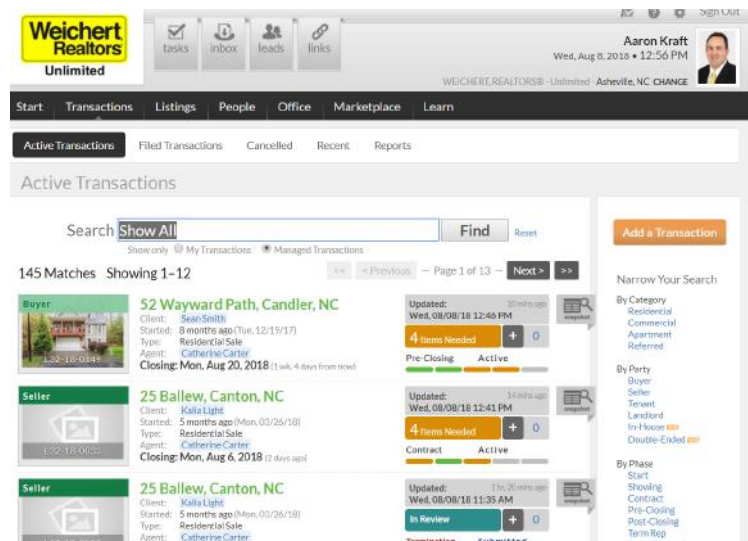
Weichert Realtors Unlimited

tasks inbox leads links

Sign Out

Aaron Kraft
Wed, Aug 8, 2018 • 12:56 PM

WEICHERT, REALTORS® - Unlimited - Asheville, NC CHANGE

Start Transactions Listings People Office Marketplace Learn

Active Transactions Filed Transactions Cancelled Recent Reports

Active Transactions

Search Show All Find Reset
Show only ○ My Transactions ◉ Managed Transactions

145 Matches Showing 1–12

<< <Previous – Page 1 of 13 – Next > >>

Buyer
L22-18-0149
52 Wayward Path, Candler, NC
Client: Sean Smith
Started: 8 months ago (Tue, 12/19/17)
Type: Residential Sale
Agent: Catherine Carter
Closing: Mon, Aug 20, 2018 (1 wk, 4 days from now)

Updated: 10 mins ago
Wed, 08/08/18 12:46 PM
4 Items Needed + 0
Pre-Closing Active

snapshot

Seller
L22-18-0033
25 Ballew, Canton, NC
Client: Kalia Light
Started: 5 months ago (Mon, 03/26/18)
Type: Residential Sale
Agent: Catherine Carter
Closing: Mon, Aug 6, 2018 (2 days ago)

Updated: 14 mins ago
Wed, 08/08/18 12:41 PM
4 Items Needed + 0
Contract Active

snapshot

Seller
25 Ballew, Canton, NC
Client: Kalia Light
Started: 5 months ago (Mon, 03/26/18)
Type: Residential Sale
Agent: Catherine Carter

Updated: 1 hr, 20 mins ago
Wed, 08/08/18 11:35 AM
In Review + 0
Termination Submitted

snapshot

Add a Transaction

Narrow Your Search

By Category
Residential
Commercial
Apartment
Referred

By Party
Buyer
Seller
Tenant
Landlord
In-House
Double-Ended

By Phase
Start
Showing
Contract
Pre-Closing
Post-Closing
Term Rep